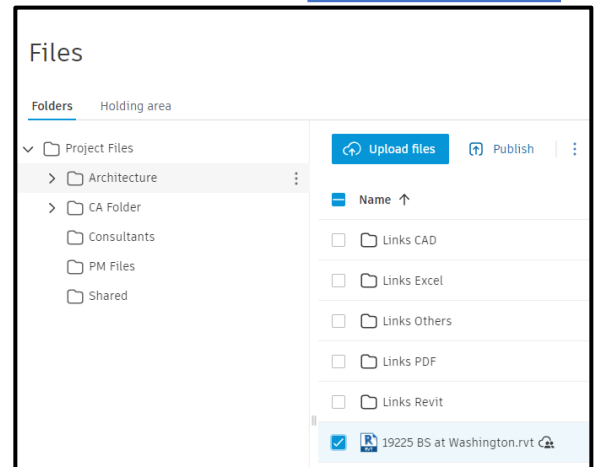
Files

Folders
Holding area

Project Files
Architecture
CA Folder
Consultants
PM Files
Shared

Upload files
Publish

Name ↑
Links CAD
Links Excel
Links Others
Links PDF
Links Revit
19225 BS at Washington.rvt